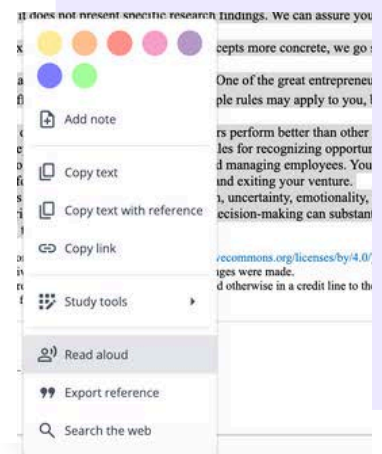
it does not present specific research findings. We can assure you

cepts more concrete, we go s

One of the great entrepreneu
ple rules may apply to you, l

rs perform better than other
les for recognizing opportun
d managing employees. You
and exiting your venture.
, uncertainty, emotionality,
ecision-making can substant

vecommons.org/licenses/by/4.0/
nges were made.
d otherwise in a credit line to the

Add note

Copy text

Copy text with reference

Copy link

Study tools

Read aloud

Export reference

Search the web